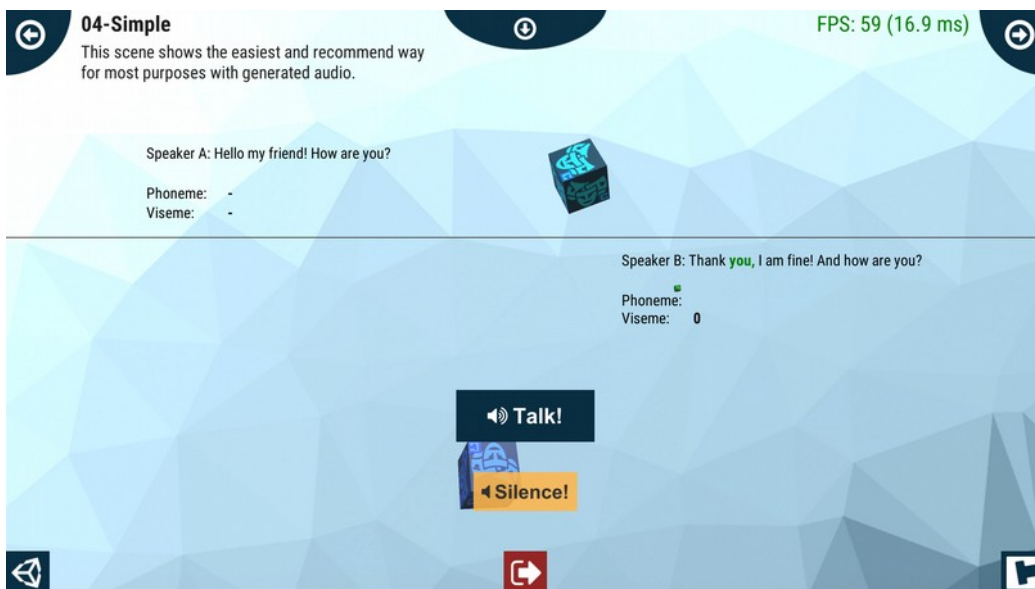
04-Simple
This scene shows the easiest and recommend way for most purposes with generated audio.

FPS: 59 (16.9 ms)

Speaker A: Hello my friend! How are you?

Phoneme: -
Viseme: -

Speaker B: Thank you, I am fine! And how are you?

Phoneme:
Viseme: 0

Talk!

Silence!